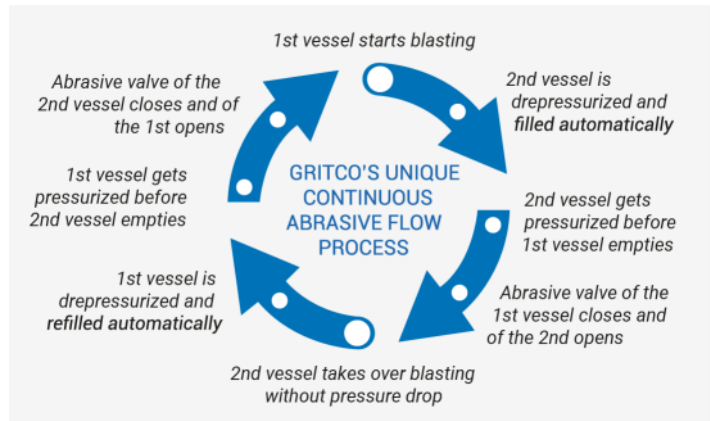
1st vessel starts blasting

2nd vessel is drepressurized and **filled automatically**

2nd vessel gets pressurized before 1st vessel empties

Abrasive valve of the 1st vessel closes and of the 2nd opens

2nd vessel takes over blasting without pressure drop

1st vessel is drepressurized and **refilled automatically**

1st vessel gets pressurized before 2nd vessel empties

Abrasive valve of the 2nd vessel closes and of the 1st opens

GRITCO'S UNIQUE CONTINUOUS ABRASIVE FLOW PROCESS